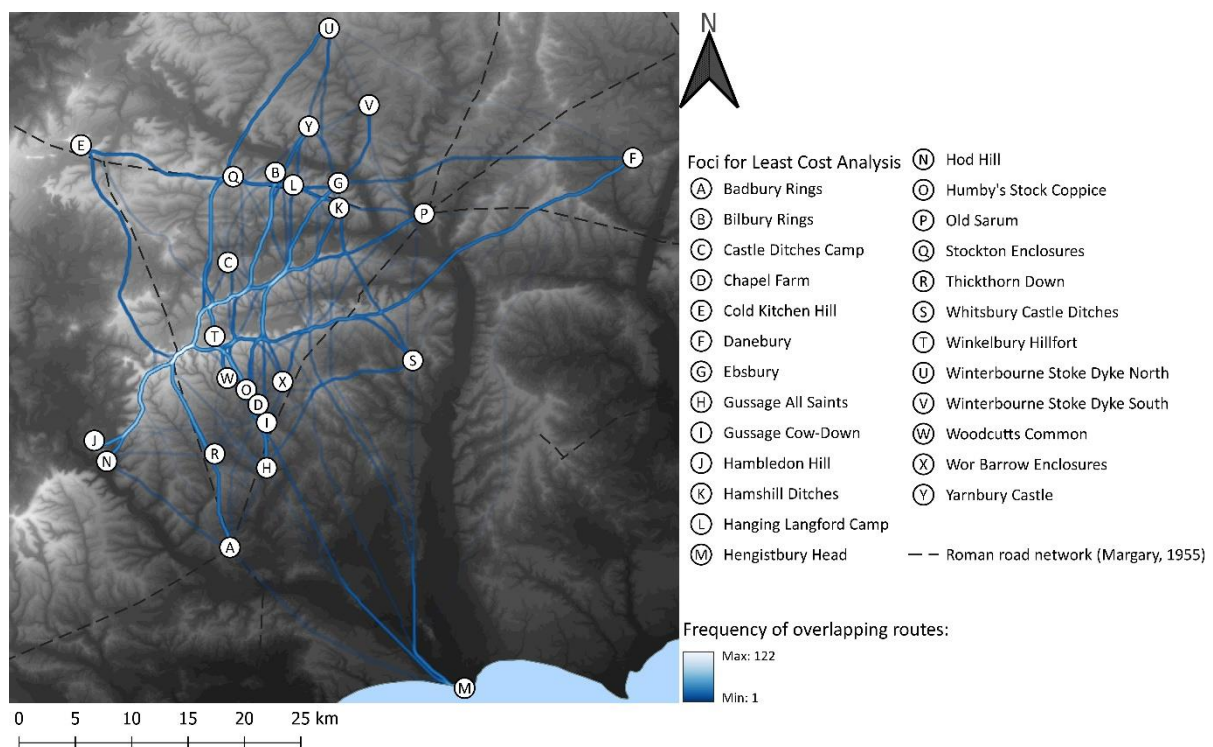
U
V
Y
E
F
Q
B
L
G
K
P
C
T
S
W
O
X
D
I
J
N
R
H
A
M

N

Foci for Least Cost Analysis
Ⓐ Badbury Rings
Ⓑ Bilbury Rings
Ⓒ Castle Ditches Camp
Ⓓ Chapel Farm
Ⓔ Cold Kitchen Hill
Ⓕ Danebury
Ⓖ Ebsbury
Ⓗ Gussage All Saints
Ⓘ Gussage Cow-Down
Ⓙ Hambledon Hill
Ⓚ Hamshill Ditches
Ⓛ Hanging Langford Camp
Ⓜ Hengistbury Head
Ⓝ Hod Hill
Ⓞ Humby's Stock Coppice
Ⓟ Old Sarum
Ⓠ Stockton Enclosures
Ⓡ Thickthorn Down
Ⓢ Whitsbury Castle Ditches
Ⓣ Winkelbury Hillfort
Ⓤ Winterbourne Stoke Dyke North
Ⓥ Winterbourne Stoke Dyke South
Ⓦ Woodcutts Common
Ⓧ Wor Barrow Enclosures
Ⓨ Yarnbury Castle
— — Roman road network (Margary, 1955)

Frequency of overlapping routes:
Max: 122
Min: 1

0 5 10 15 20 25 km